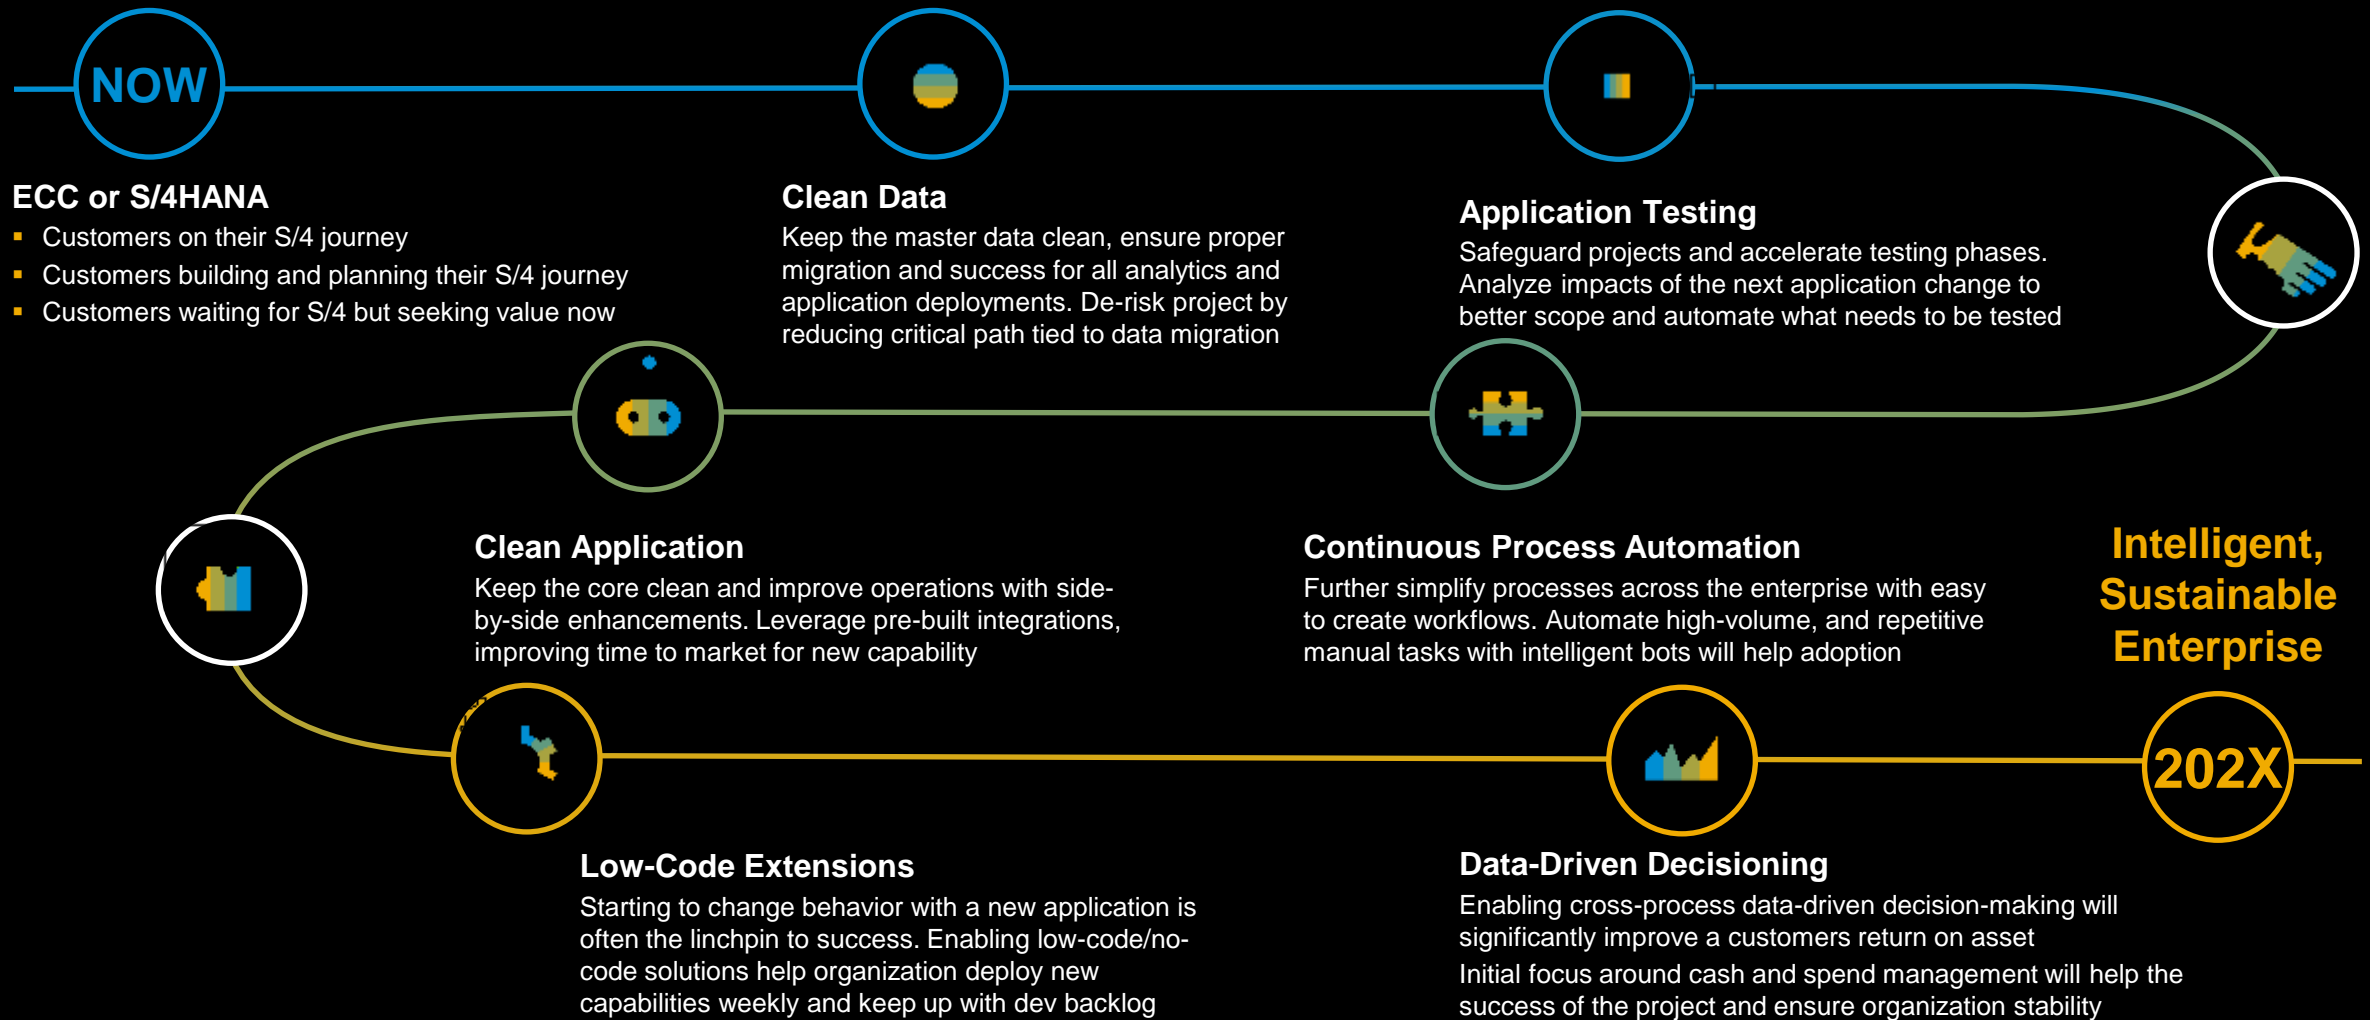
NOW

ECC or S/4HANA
- Customers on their S/4 journey
- Customers building and planning their S/4 journey
- Customers waiting for S/4 but seeking value now

Clean Data
Keep the master data clean, ensure proper migration and success for all analytics and application deployments. De-risk project by reducing critical path tied to data migration

Application Testing
Safeguard projects and accelerate testing phases. Analyze impacts of the next application change to better scope and automate what needs to be tested

Clean Application
Keep the core clean and improve operations with side-by-side enhancements. Leverage pre-built integrations, improving time to market for new capability

Continuous Process Automation
Further simplify processes across the enterprise with easy to create workflows. Automate high-volume, and repetitive manual tasks with intelligent bots will help adoption

Intelligent, Sustainable Enterprise

202X

Low-Code Extensions
Starting to change behavior with a new application is often the linchpin to success. Enabling low-code/no-code solutions help organization deploy new capabilities weekly and keep up with dev backlog

Data-Driven Decisioning
Enabling cross-process data-driven decision-making will significantly improve a customers return on asset
Initial focus around cash and spend management will help the success of the project and ensure organization stability